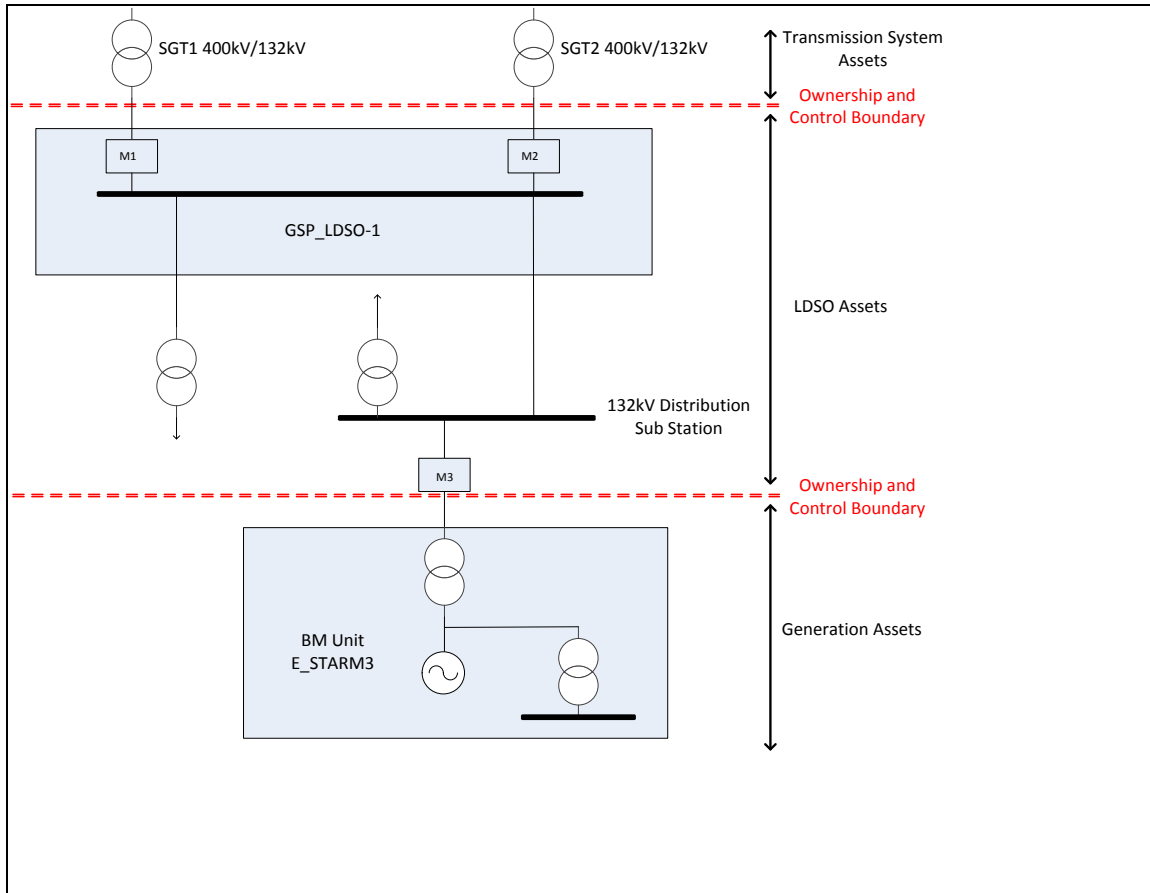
SGT1 400kV/132kV

SGT2 400kV/132kV

Transmission System Assets

Ownership and Control Boundary

M1

M2

GSP_LDSO-1

LDSO Assets

132kV Distribution Sub Station

M3

Ownership and Control Boundary

BM Unit E_STARM3

Generation Assets